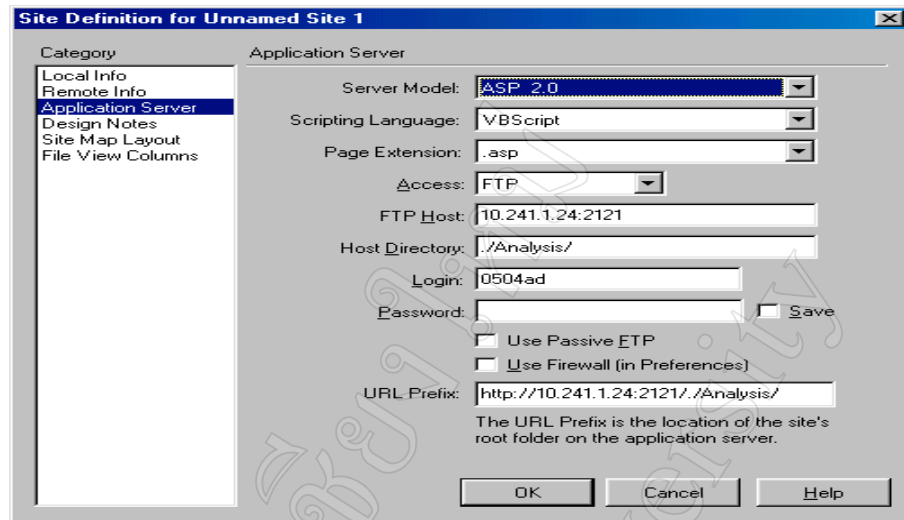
Site Definition for Unnamed Site 1

Category

Local Info
Remote Info
Application Server
Design Notes
Site Map Layout
File View Columns

Application Server

Server Model: ASP 2.0

Scripting Language: VBScript

Page Extension: .asp

Access: FTP

FTP Host: 10.241.1.24:2121

Host Directory: ../Analysis/

Login: 0504ad

Password:

Save

Use Passive FTP

Use Firewall (in Preferences)

URL Prefix: http://10.241.1.24:2121/../Analysis/

The URL Prefix is the location of the site's root folder on the application server.

OK

Cancel

Help